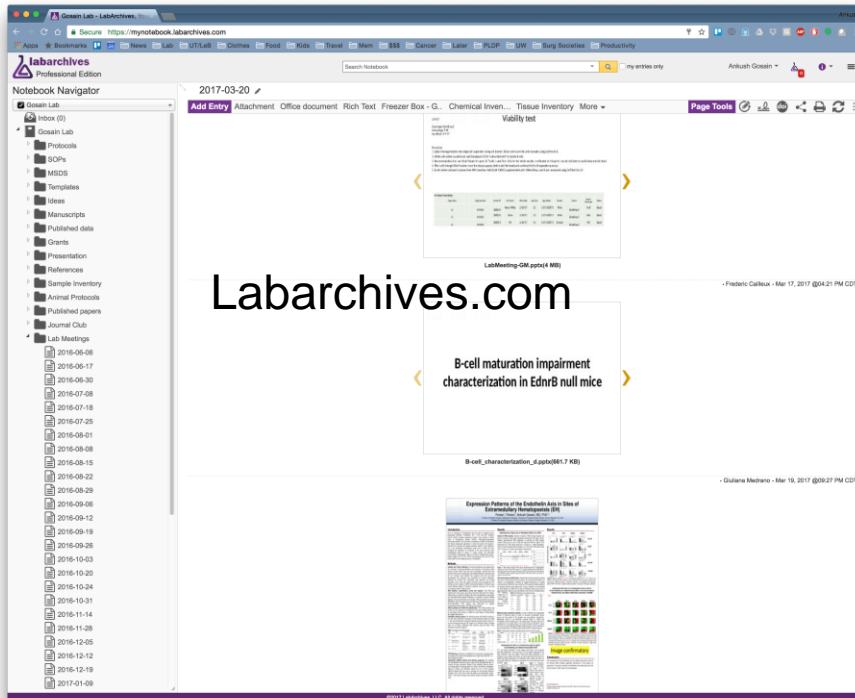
Gosain Lab - LabArchives, ×

Secure https://mynotebook.labarchives.com

Apps Bookmarks News Lab UT/LaB Clothes Food Kids Travel Mem $$$ Cancer Later PLOP UW Surg Societies Productivity

labarchives
Professional Edition

Search Notebook

my entries only

Ankush Gosain

Notebook Navigator

Gosain Lab

Inbox (0)

Gosain Lab

Protocols
SOPs
MSDS
Templates
Ideas
Manuscripts
Published data
Grants
Presentation
References
Sample Inventory
Animal Protocols
Published papers
Journal Club
Lab Meetings
2016-06-06
2016-06-17
2016-06-30
2016-07-08
2016-07-18
2016-07-25
2016-08-01
2016-08-08
2016-08-15
2016-08-22
2016-08-29
2016-09-06
2016-09-12
2016-09-19
2016-09-26
2016-10-03
2016-10-20
2016-10-24
2016-10-31
2016-11-14
2016-11-28
2016-12-05
2016-12-12
2016-12-19
2017-01-09

2017-03-20

Add Entry Attachment Office document Rich Text Freezer Box - G.. Chemical Inven... Tissue Inventory More

Page Tools

Viability test

LabMeeting-GM.pptx(4 MB)

Labarchives.com

- Frederic Calleux - Mar 17, 2017 @04:21 PM CD

B-cell maturation impairment characterization in EdnrB null mice

B-cell_characterization_d.pptx(661.7 KB)

- Giuliana Medrano - Mar 19, 2017 @09:27 PM CD

Expression Patterns of the Endothelin Axis in Sites of Extramedullary Hematopoiesis (EH)

Image confirmatory